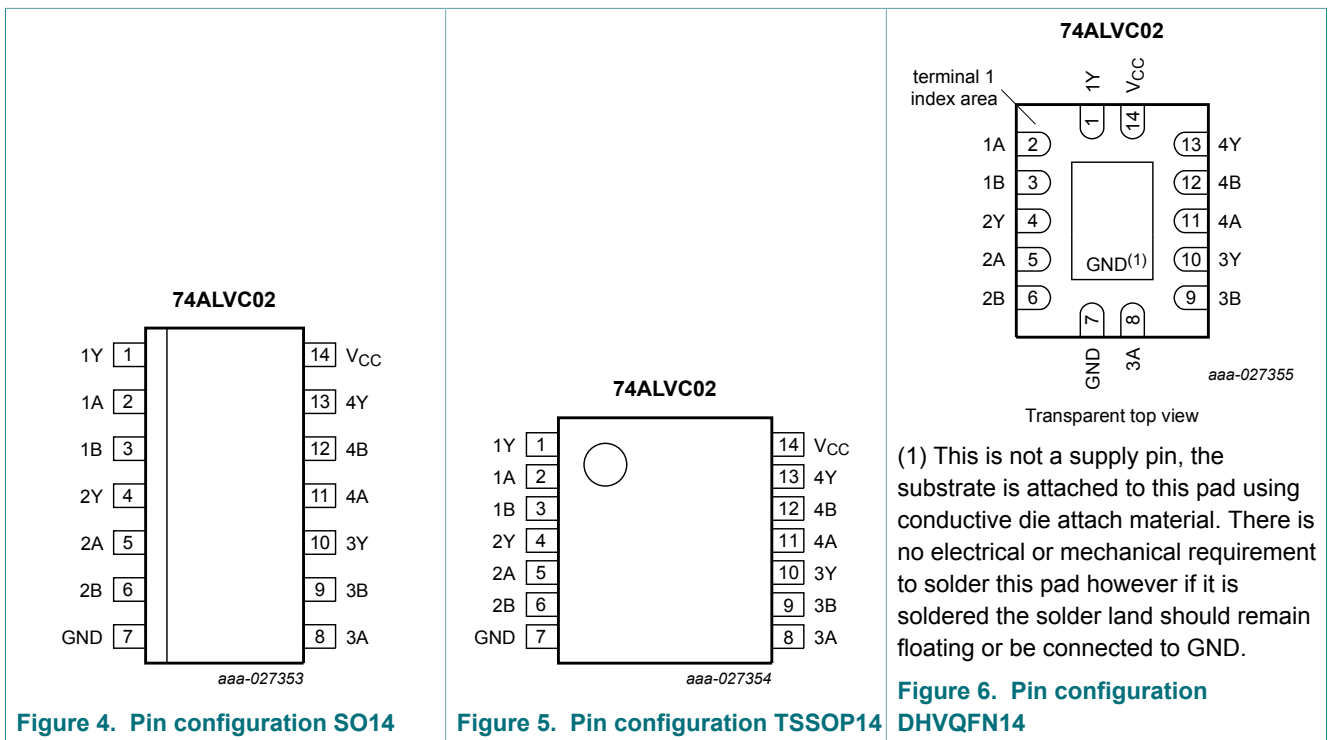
74ALVC02

| | | | |
|---|---|---|---|
| 1Y | 1 | 14 | $V_{CC}$ |
| 1A | 2 | 13 | 4Y |
| 1B | 3 | 12 | 4B |
| 2Y | 4 | 11 | 4A |
| 2A | 5 | 10 | 3Y |
| 2B | 6 | 9 | 3B |
| GND | 7 | 8 | 3A |

aaa-027353

Figure 4. Pin configuration SO14

74ALVC02

| | | | |
|---|---|---|---|
| 1Y | 1 | 14 | $V_{CC}$ |
| 1A | 2 | 13 | 4Y |
| 1B | 3 | 12 | 4B |
| 2Y | 4 | 11 | 4A |
| 2A | 5 | 10 | 3Y |
| 2B | 6 | 9 | 3B |
| GND | 7 | 8 | 3A |

aaa-027354

Figure 5. Pin configuration TSSOP14

74ALVC02

terminal 1 index area

1Y 1
$V_{CC}$ 14

| | | | |
|---|---|---|---|
| 1A | 2 | 13 | 4Y |
| 1B | 3 | 12 | 4B |
| 2Y | 4 | 11 | 4A |
| 2A | 5 | 10 | 3Y |
| 2B | 6 | 9 | 3B |

GND$^{(1)}$

7 GND
8 3A

aaa-027355

Transparent top view

(1) This is not a supply pin, the substrate is attached to this pad using conductive die attach material. There is no electrical or mechanical requirement to solder this pad however if it is soldered the solder land should remain floating or be connected to GND.

Figure 6. Pin configuration DHVQFN14